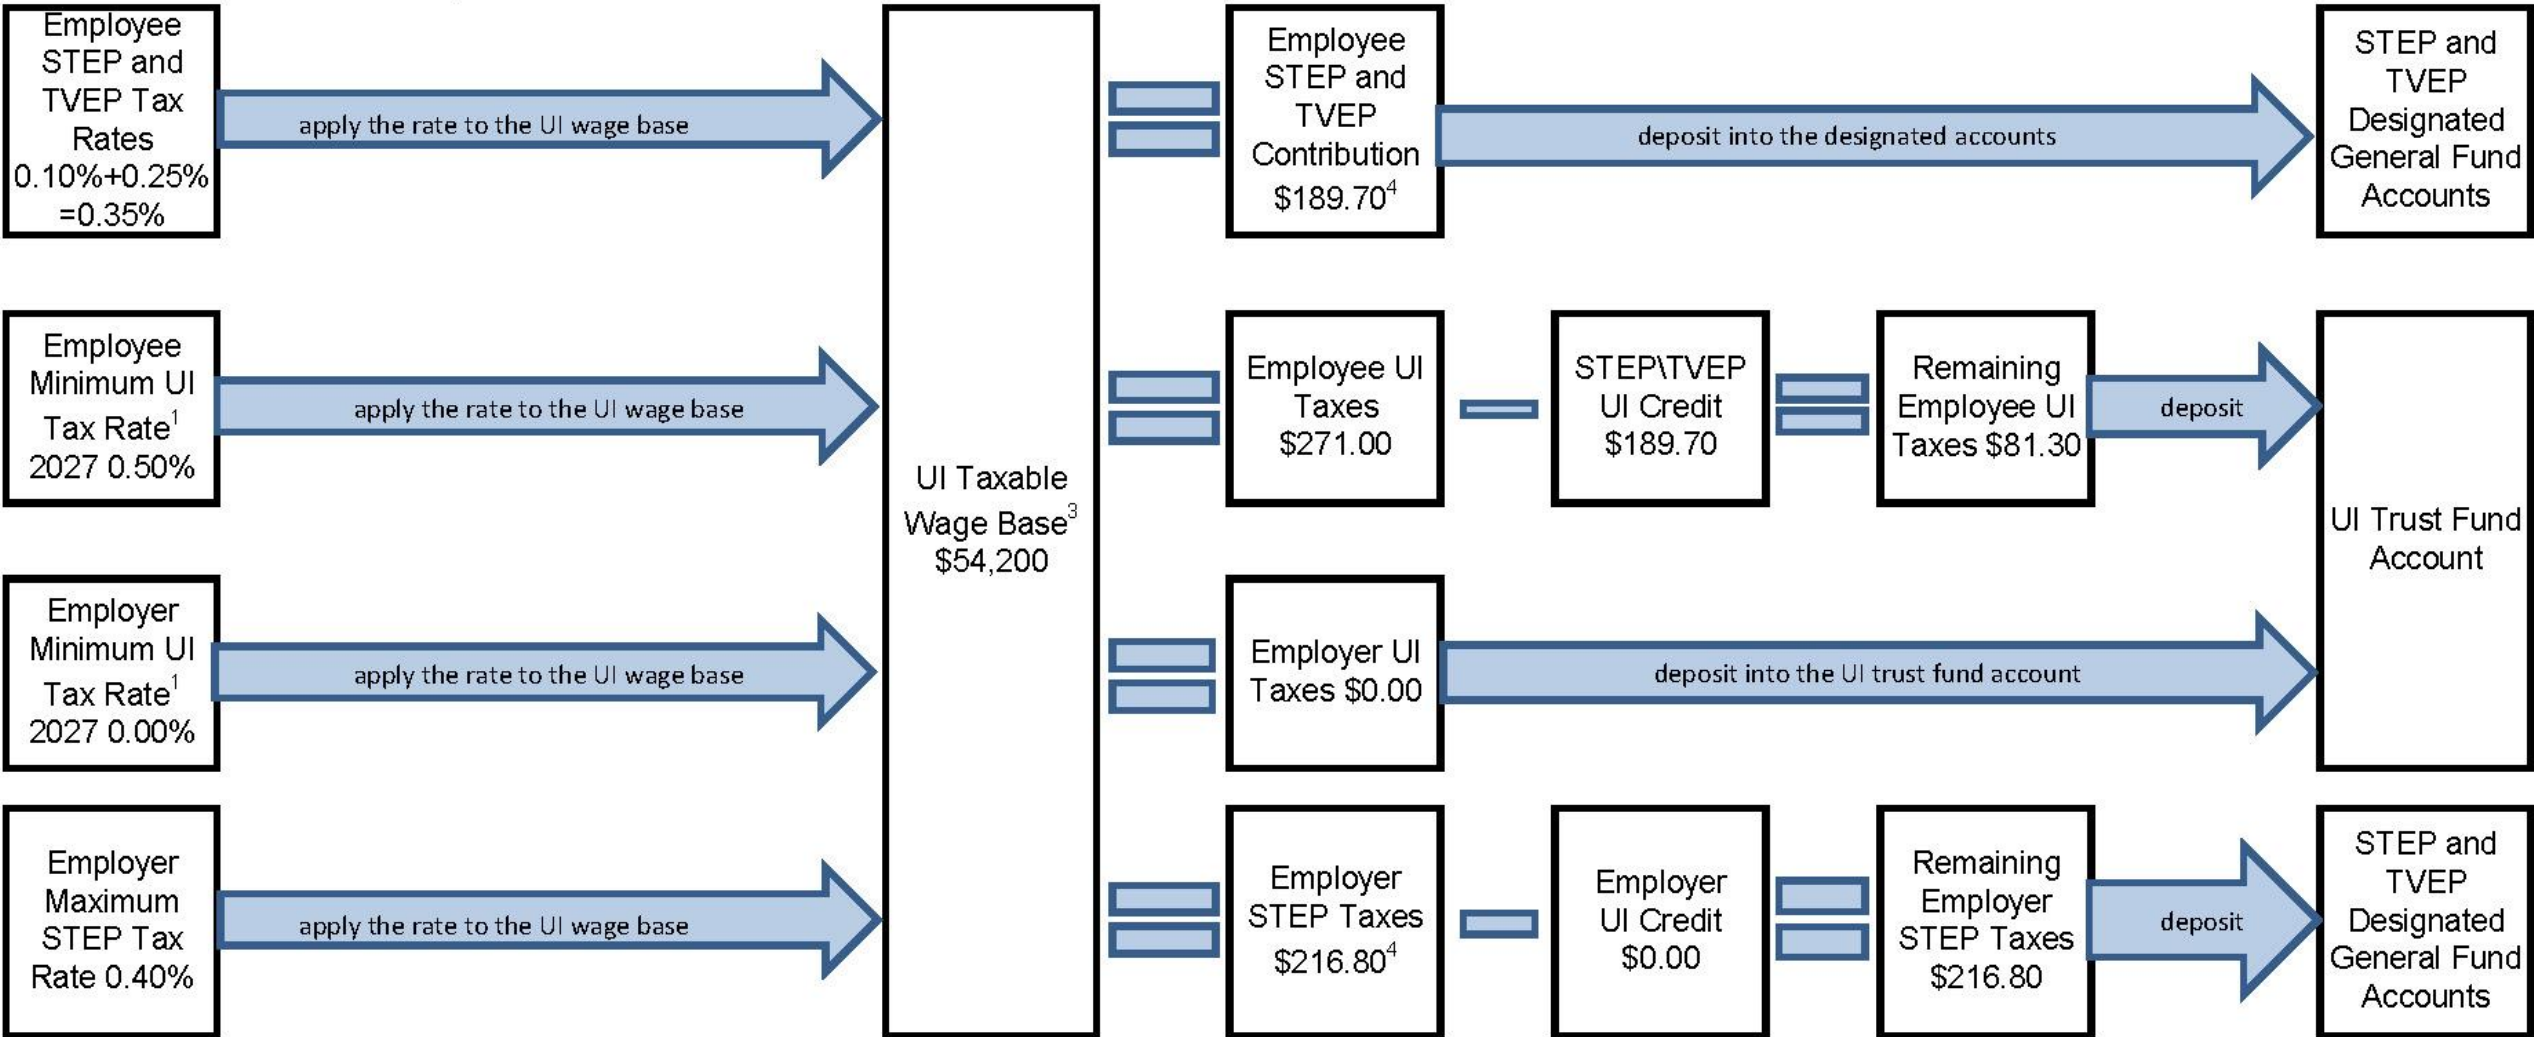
Employee STEP and TVEP Tax Rates 0.10%+0.25% =0.35%

apply the rate to the UI wage base

Employee Minimum UI Tax Rate$^1$ 2027 0.50%

apply the rate to the UI wage base

Employer Minimum UI Tax Rate$^1$ 2027 0.00%

apply the rate to the UI wage base

Employer Maximum STEP Tax Rate 0.40%

apply the rate to the UI wage base

UI Taxable Wage Base$^3$ $54,200

Employee STEP and TVEP Contribution $189.70$^4$

deposit into the designated accounts

STEP and TVEP Designated General Fund Accounts

Employee UI Taxes $271.00

STEP\TVEP UI Credit $189.70

Remaining Employee UI Taxes $81.30

deposit

UI Trust Fund Account

Employer UI Taxes $0.00

deposit into the UI trust fund account

Employer STEP Taxes $216.80$^4$

Employer UI Credit $0.00

Remaining Employer STEP Taxes $216.80

deposit

STEP and TVEP Designated General Fund Accounts